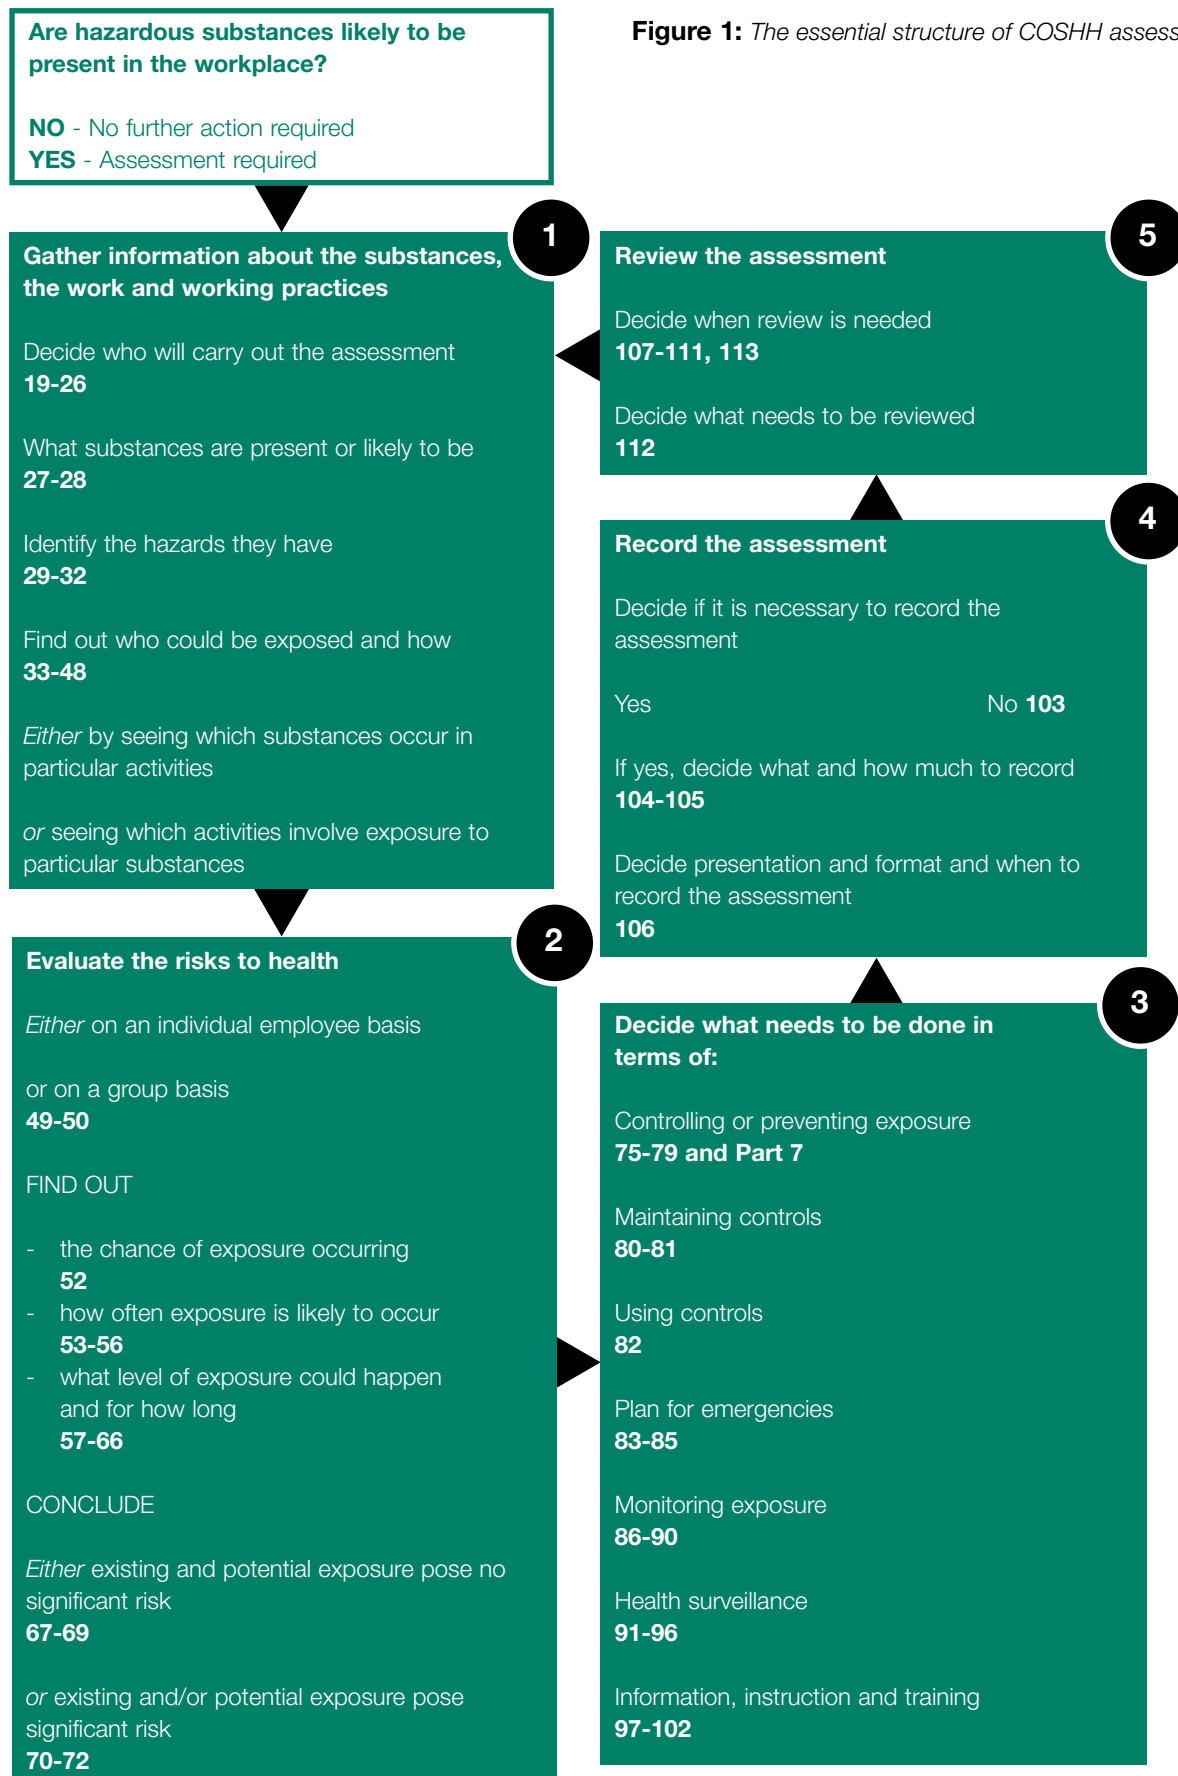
Are hazardous substances likely to be present in the workplace?

NO - No further action required
YES - Assessment required

Figure 1: The essential structure of COSHH assess

1

Gather information about the substances, the work and working practices

Decide who will carry out the assessment
19-26

What substances are present or likely to be
27-28

Identify the hazards they have
29-32

Find out who could be exposed and how
33-48

Either by seeing which substances occur in particular activities

or seeing which activities involve exposure to particular substances

5

Review the assessment

Decide when review is needed
107-111, 113

Decide what needs to be reviewed
112

4

Record the assessment

Decide if it is necessary to record the assessment

Yes No 103

If yes, decide what and how much to record
104-105

Decide presentation and format and when to record the assessment
106

2

Evaluate the risks to health

Either on an individual employee basis

or on a group basis
49-50

FIND OUT

- the chance of exposure occurring
52
- how often exposure is likely to occur
53-56
- what level of exposure could happen and for how long
57-66

CONCLUDE

Either existing and potential exposure pose no significant risk
67-69

or existing and/or potential exposure pose significant risk
70-72

3

Decide what needs to be done in terms of:

Controlling or preventing exposure
75-79 and Part 7

Maintaining controls
80-81

Using controls
82

Plan for emergencies
83-85

Monitoring exposure
86-90

Health surveillance
91-96

Information, instruction and training
97-102